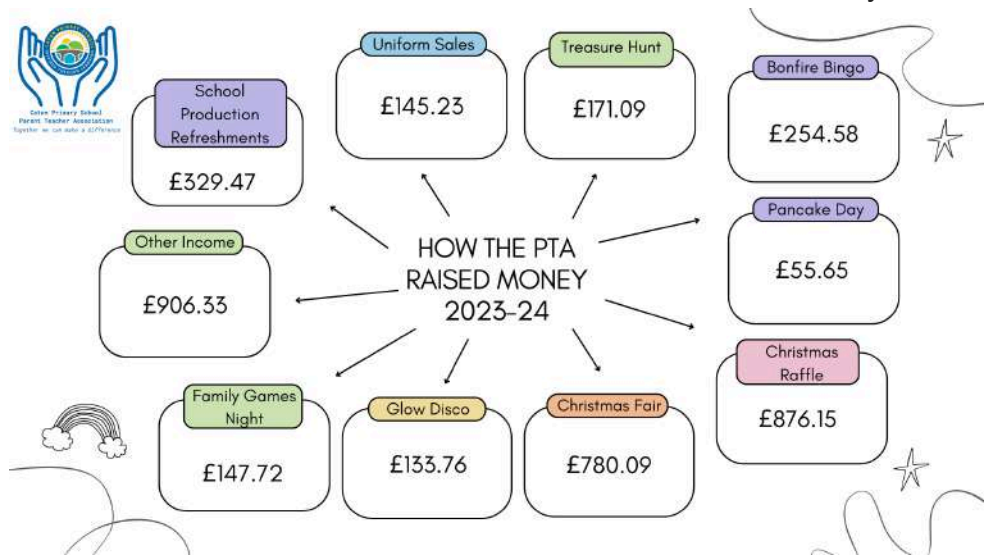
Coton Primary School
Parent Teacher Association
Together we can make a difference

School Production Refreshments
£329.47

Uniform Sales
£145.23

Treasure Hunt
£171.09

Bonfire Bingo
£254.58

HOW THE PTA RAISED MONEY 2023-24

Other Income
£906.33

Pancake Day
£55.65

Christmas Raffle
£876.15

Family Games Night
£147.72

Glow Disco
£133.76

Christmas Fair
£780.09